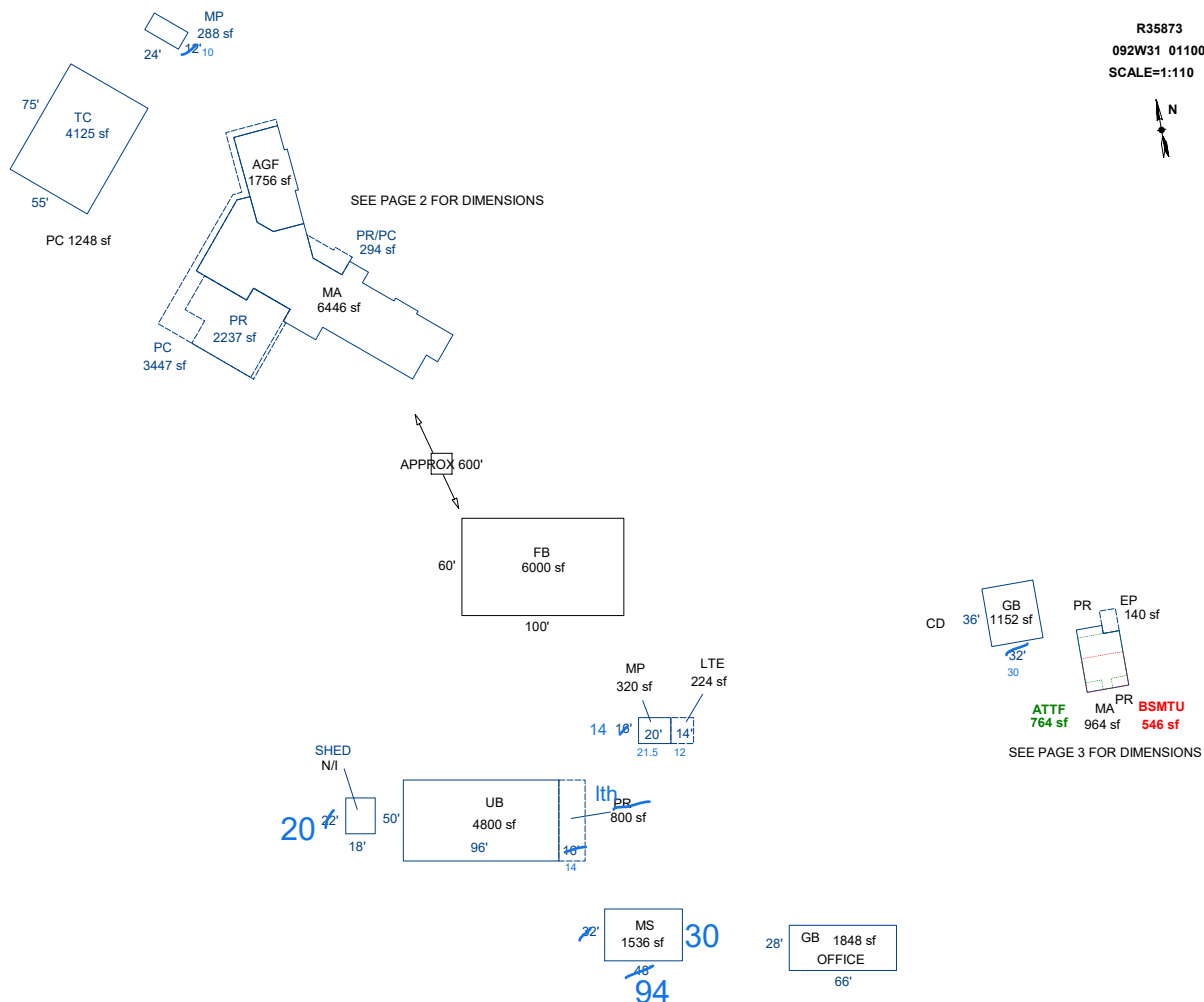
MP
288 sf
24' 12' 10

R35873
092W31 01100
SCALE=1:110
N

75'
TC
4125 sf
55'

PC 1248 sf

AGF
1756 sf

SEE PAGE 2 FOR DIMENSIONS

PR/PC
294 sf

MA
6446 sf

PR
2237 sf

PC
3447 sf

APPROX 600'

60'
FB
6000 sf
100'

CD
36'
GB
1152 sf
32'
30

PR
EP
140 sf

ATTF
764 sf
MA
964 sf
PR
BSMTU
546 sf

SEE PAGE 3 FOR DIMENSIONS

MP
320 sf
LTE
224 sf
14 16' 20' 14'
21.5 12

SHED
N/I
20 22'
18'
50'
UB
4800 sf
96'
lth PR
800 sf
16'
14

32'
MS
1536 sf
30
48'
94

28'
GB 1848 sf
OFFICE
66'